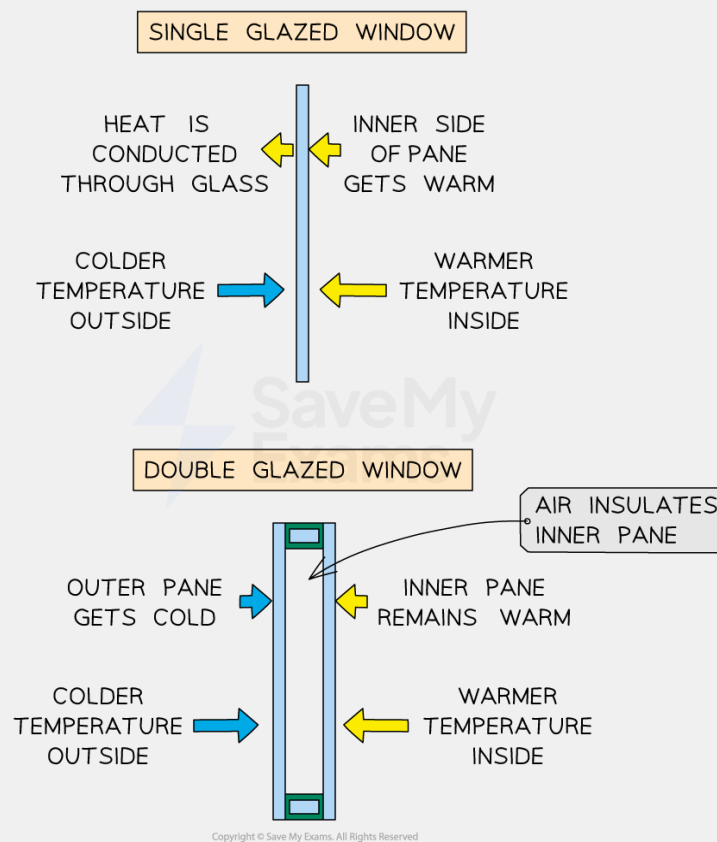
SINGLE GLAZED WINDOW

HEAT IS CONDUCTED THROUGH GLASS

INNER SIDE OF PANE GETS WARM

COLDER TEMPERATURE OUTSIDE

WARMER TEMPERATURE INSIDE

Save My Exams

DOUBLE GLAZED WINDOW

AIR INSULATES INNER PANE

OUTER PANE GETS COLD

INNER PANE REMAINS WARM

COLDER TEMPERATURE OUTSIDE

WARMER TEMPERATURE INSIDE

Copyright © Save My Exams. All Rights Reserved